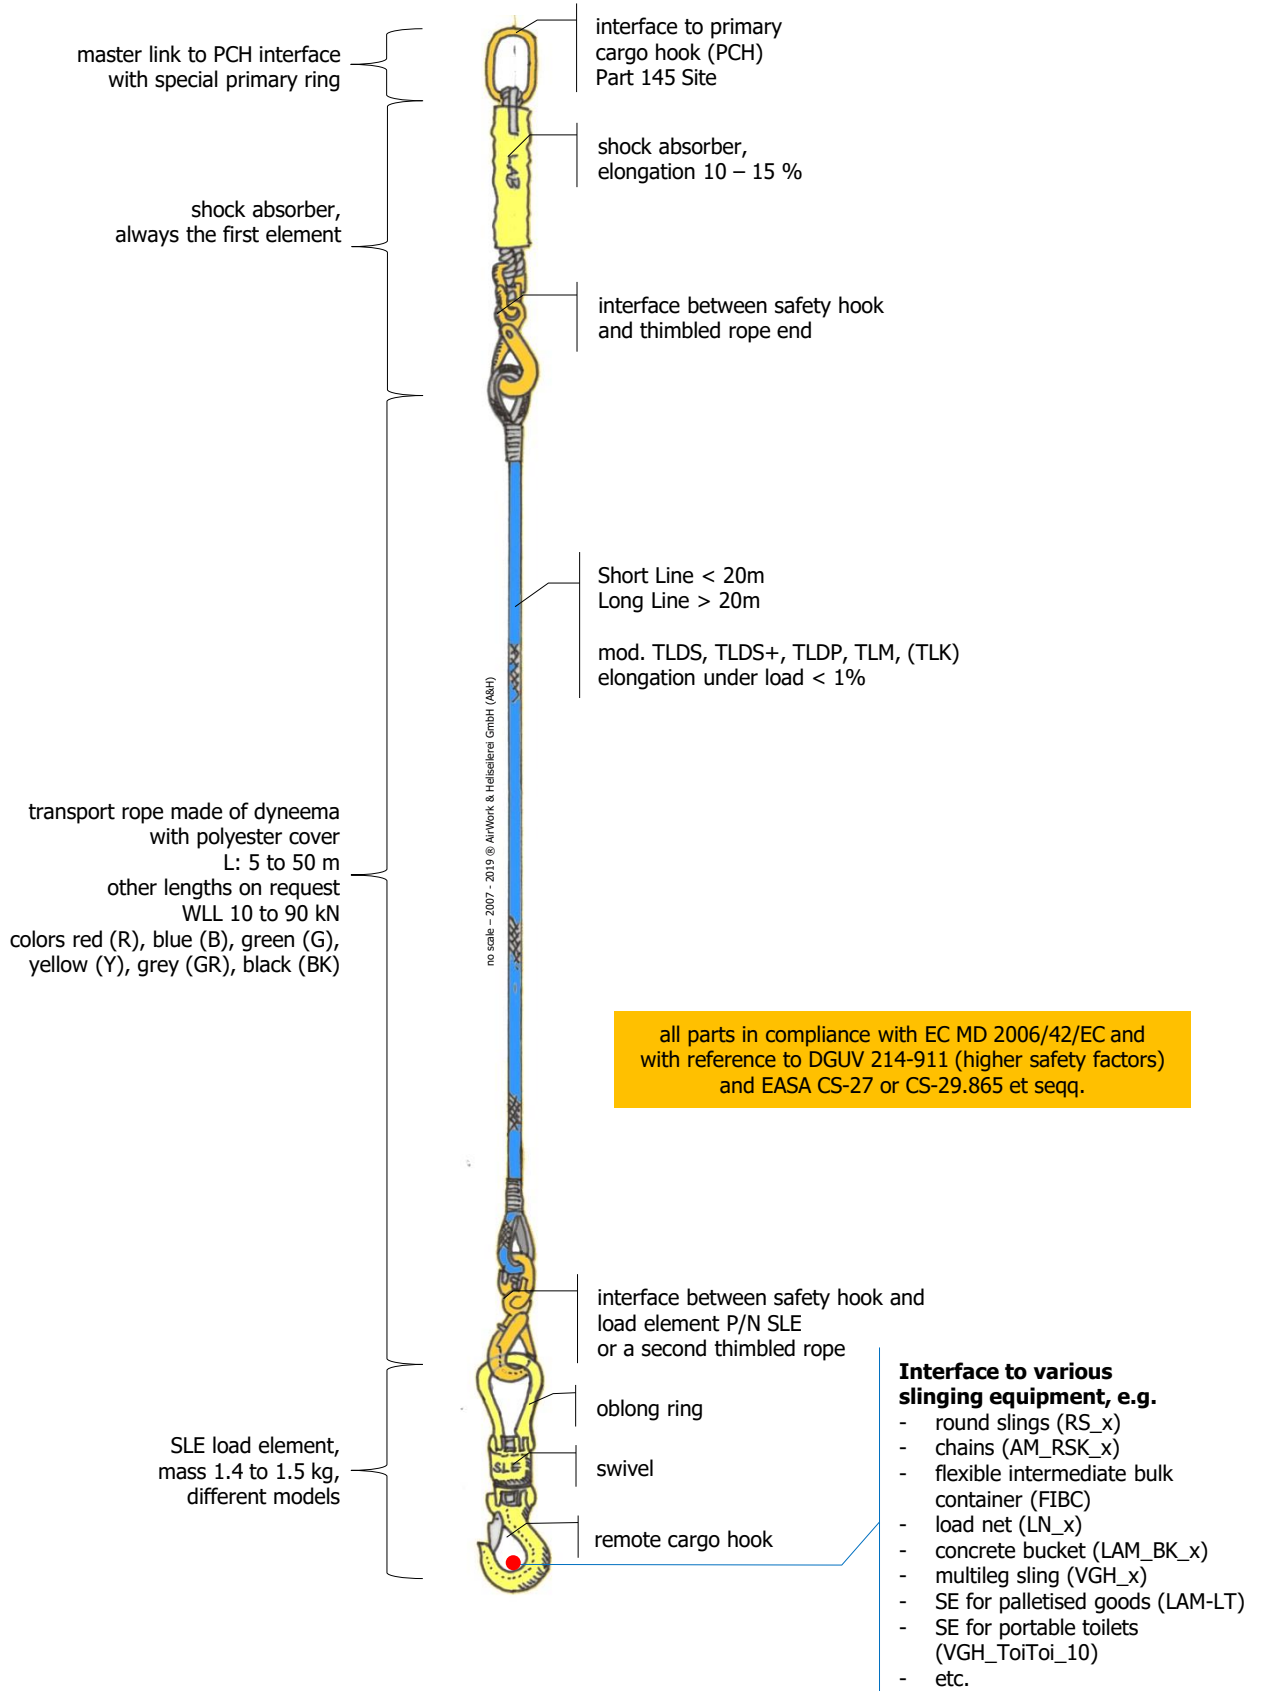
master link to PCH interface
with special primary ring

interface to primary
cargo hook (PCH)
Part 145 Site

shock absorber,
elongation 10 – 15 %

shock absorber,
always the first element

interface between safety hook
and thimbled rope end

Short Line < 20m
Long Line > 20m

mod. TLDS, TLDS+, TLDP, TLM, (TLK)
elongation under load < 1%

no scale – 2007 - 2019 ® AirWork & Heliseilerei GmbH (A&H)

transport rope made of dyneema
with polyester cover
L: 5 to 50 m
other lengths on request
WLL 10 to 90 kN
colors red (R), blue (B), green (G),
yellow (Y), grey (GR), black (BK)

all parts in compliance with EC MD 2006/42/EC and
with reference to DGUV 214-911 (higher safety factors)
and EASA CS-27 or CS-29.865 et seqq.

interface between safety hook and
load element P/N SLE
or a second thimbled rope

oblong ring

swivel

remote cargo hook

SLE load element,
mass 1.4 to 1.5 kg,
different models

**Interface to various slinging equipment, e.g.**
- round slings (RS_x)
- chains (AM_RSK_x)
- flexible intermediate bulk container (FIBC)
- load net (LN_x)
- concrete bucket (LAM_BK_x)
- multileg sling (VGH_x)
- SE for palletised goods (LAM-LT)
- SE for portable toilets (VGH_ToiToi_10)
- etc.